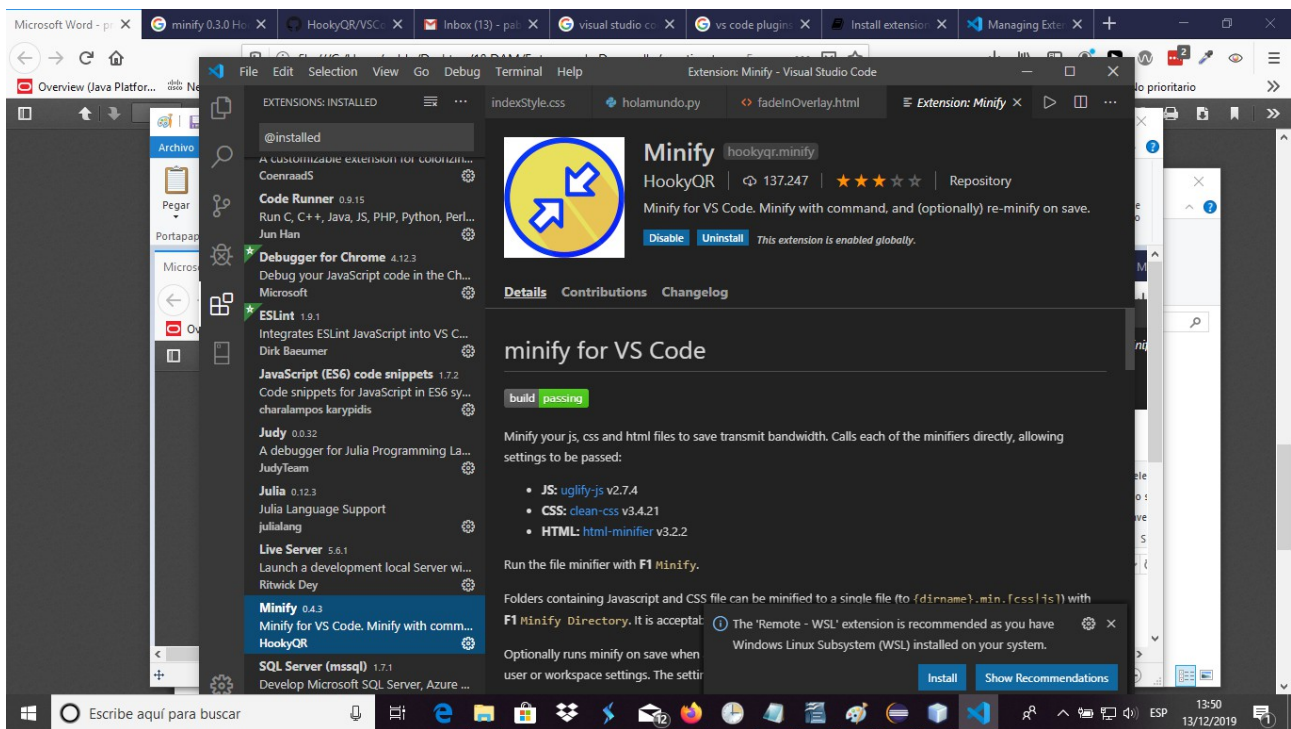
Microsoft Word - p
minify 0.3.0 Ho
HookyQR/VSCo
Inbox (13) - pab
visual studio co
vs code plugins
Install extension
Managing Exte

Overview (Java Platfor...
lo prioritario

Archivo
Pegar
Portapap
Micros

File Edit Selection View Go Debug Terminal Help
Extension: Minify - Visual Studio Code

EXTENSIONS: INSTALLED
@installed

A customizable extension for colorizin...
CoenraadS

Code Runner 0.9.15
Run C, C++, Java, JS, PHP, Python, Perl...
Jun Han

Debugger for Chrome 4.12.3
Debug your JavaScript code in the Ch...
Microsoft

ESLint 1.9.1
Integrates ESLint JavaScript into VS C...
Dirk Baeumer

JavaScript (ES6) code snippets 1.7.2
Code snippets for JavaScript in ES6 sy...
charalampos karypidis

Judy 0.0.32
A debugger for Julia Programming La...
JudyTeam

Julia 0.12.3
Julia Language Support
julialang

Live Server 5.6.1
Launch a development local Server wi...
Ritwick Dey

Minify 0.4.3
Minify for VS Code. Minify with comm...
HookyQR

SQL Server (mssql) 1.7.1
Develop Microsoft SQL Server, Azure ...

indexStyle.css
holamundo.py
fadeInOverlay.html
Extension: Minify

Minify hookyqr.minify
HookyQR | 137.247 | ★★★☆☆ | Repository
Minify for VS Code. Minify with command, and (optionally) re-minify on save.
Disable Uninstall This extension is enabled globally.

Details Contributions Changelog

minify for VS Code

build passing

Minify your js, css and html files to save transmit bandwidth. Calls each of the minifiers directly, allowing settings to be passed:

• JS: uglify-js v2.7.4
• CSS: clean-css v3.4.21
• HTML: html-minifier v3.2.2

Run the file minifier with F1 Minify.

Folders containing Javascript and CSS file can be minified to a single file (to {dirname}.min.[css|js]) with F1 Minify Directory. It is acceptab

Optionally runs minify on save when
user or workspace settings. The setti

The 'Remote - WSL' extension is recommended as you have Windows Linux Subsystem (WSL) installed on your system.
Install Show Recommendations

Escribe aquí para buscar
ESP 13:50 13/12/2019